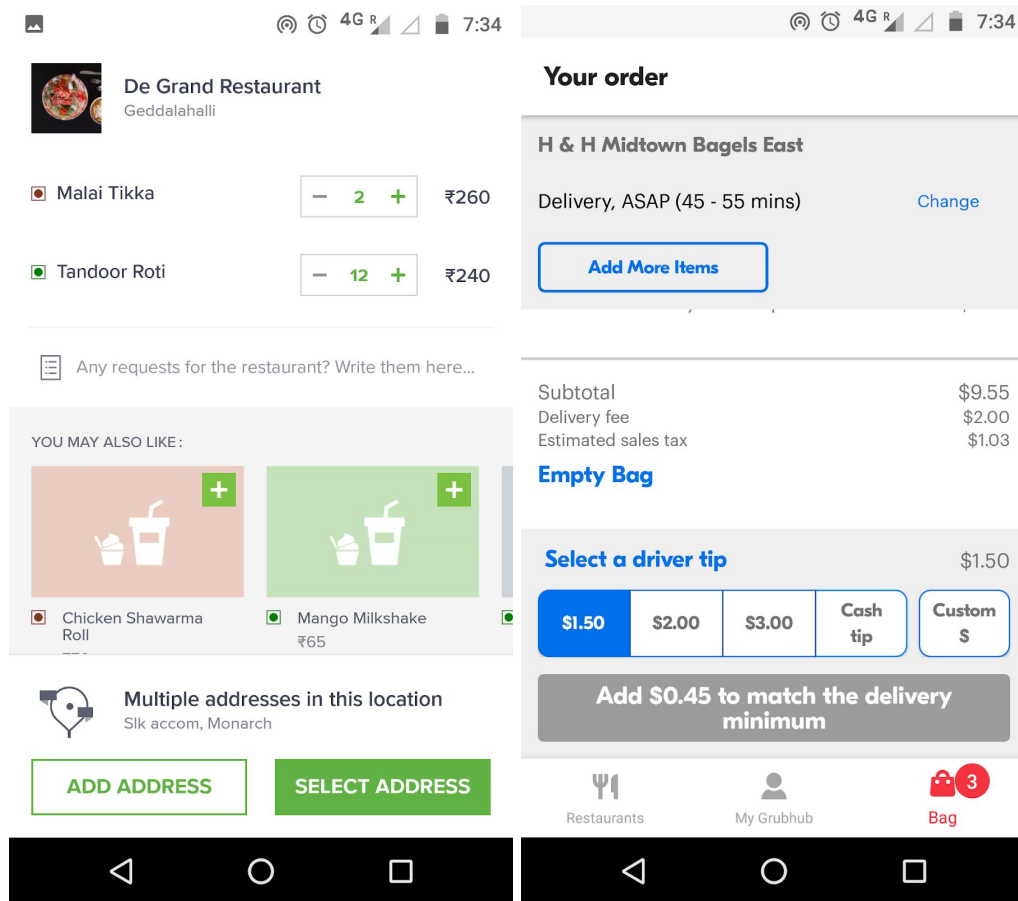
4G R 7:34

De Grand Restaurant
Geddalahalli

Malai Tikka − 2 + ₹260

Tandoor Roti − 12 + ₹240

Any requests for the restaurant? Write them here...

YOU MAY ALSO LIKE:

+

+

Chicken Shawarma Roll
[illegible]

Mango Milkshake
₹65

Multiple addresses in this location
Slk accom, Monarch

ADD ADDRESS

SELECT ADDRESS

4G R 7:34

Your order

H & H Midtown Bagels East

Delivery, ASAP (45 - 55 mins)

Change

Add More Items

Subtotal $9.55
Delivery fee $2.00
Estimated sales tax $1.03

Empty Bag

Select a driver tip $1.50

$1.50 | $2.00 | $3.00 | Cash tip | Custom $

Add $0.45 to match the delivery minimum

Restaurants

My Grubhub

3

Bag